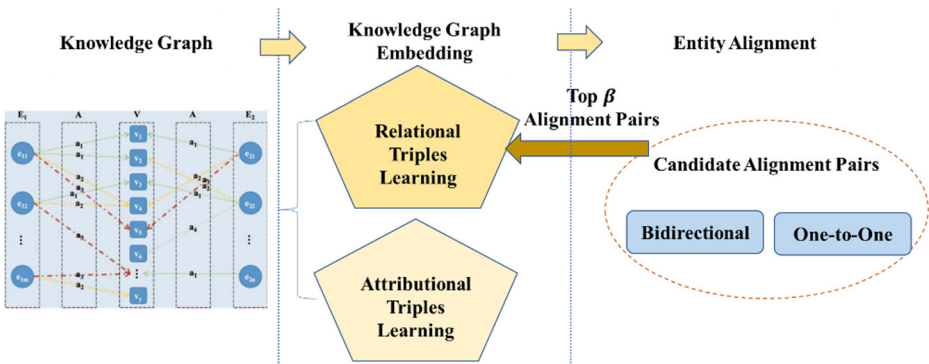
Knowledge Graph

Knowledge Graph Embedding

Entity Alignment

$E_1$ A V A $E_2$

$e_{11}$ $e_{12}$ ⋮ $e_{1m}$

$a_1$ $a_1$ $a_2$ $a_3$ $a_4$ $a_2$ $a_3$ $a_1$ $a_2$

$v_1$ $v_2$ $v_3$ $v_4$ $v_5$ $v_6$ ⋮ $v_n$

$a_1$ $a_2$ $a_3$ $a_1$ $a_4$ $a_1$

$e_{21}$ $e_{22}$ ⋮ $e_{2n}$

Relational Triples Learning

Attributional Triples Learning

Top $\beta$ Alignment Pairs

Candidate Alignment Pairs

Bidirectional

One-to-One